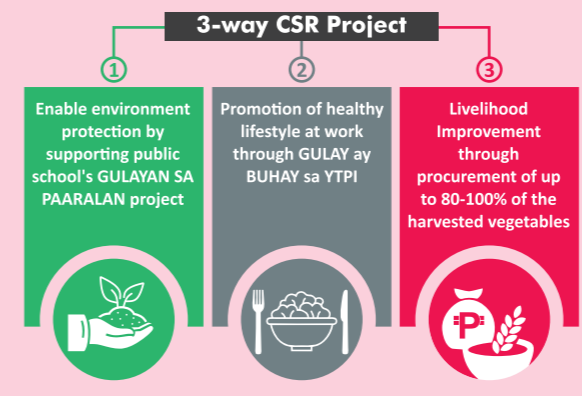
3-way CSR Project

1

Enable environment protection by supporting public school's GULAYAN SA PAARALAN project

2

Promotion of healthy lifestyle at work through GULAY ay BUHAY sa YTPI

3

Livelihood Improvement through procurement of up to 80-100% of the harvested vegetables

₱